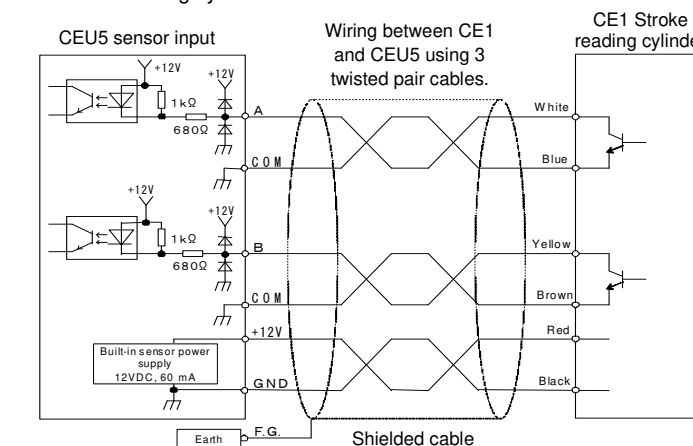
CEU5 sensor input

Wiring between CE1 and CEU5 using 3 twisted pair cables.

CE1 Stroke reading cylinde

+12V
+12V
1 kΩ
680Ω
A
COM
+12V
+12V
1 kΩ
680Ω
B
COM
+12V
Built-in sensor power supply 12VDC, 60 mA
GND
Earth
F.G.

White
Blue
Yellow
Brown
Red
Black

Shielded cable